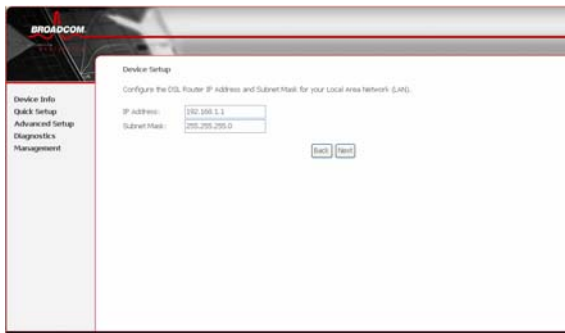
BROADCOM

Device Info
Quick Setup
Advanced Setup
Diagnostics
Management

Device Setup

Configure the DSL Router IP Address and Subnet Mask for your Local Area Network (LAN).

IP Address: 192.168.1.1
Subnet Mask: 255.255.255.0

Back Next